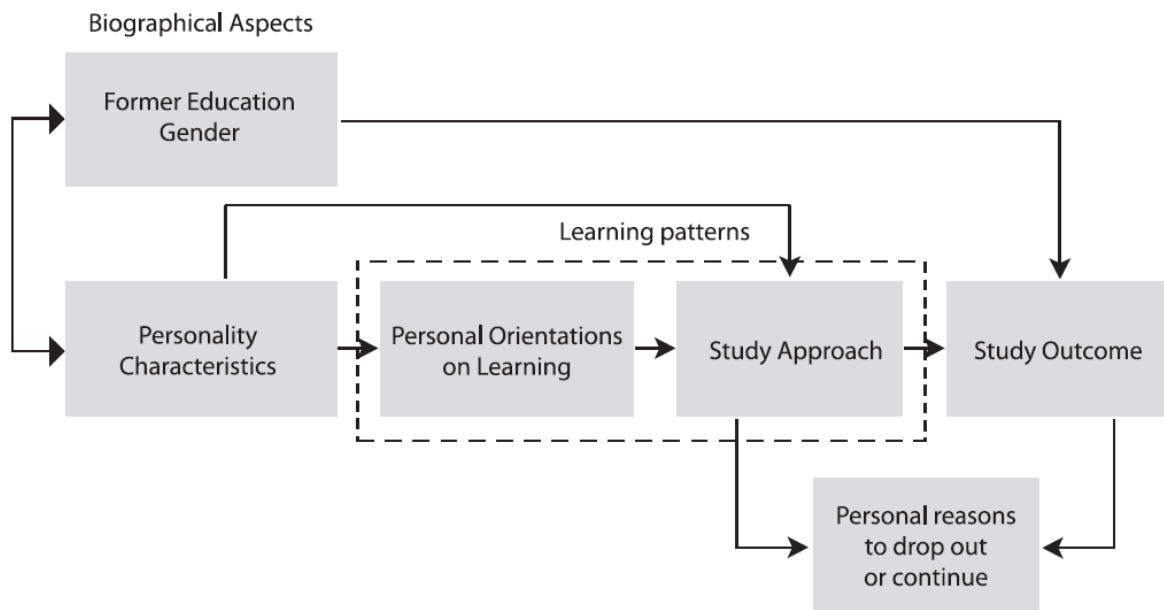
Biographical Aspects

Former Education
Gender

Learning patterns

Personality Characteristics

Personal Orientations on Learning

Study Approach

Study Outcome

Personal reasons to drop out or continue